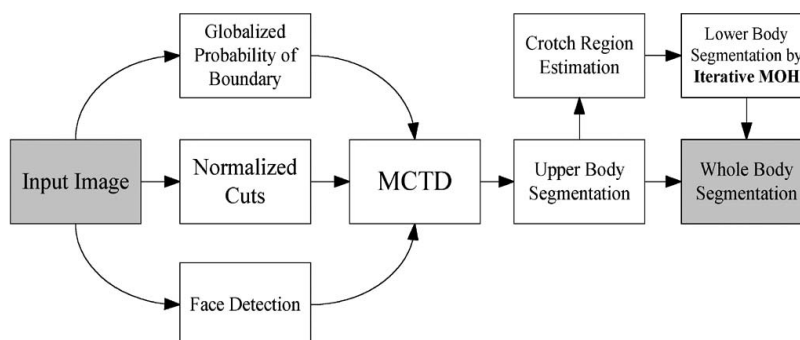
Globalized Probability of Boundary

Crotch Region Estimation

Lower Body Segmentation by **Iterative MOH**

Input Image

Normalized Cuts

MCTD

Upper Body Segmentation

Whole Body Segmentation

Face Detection